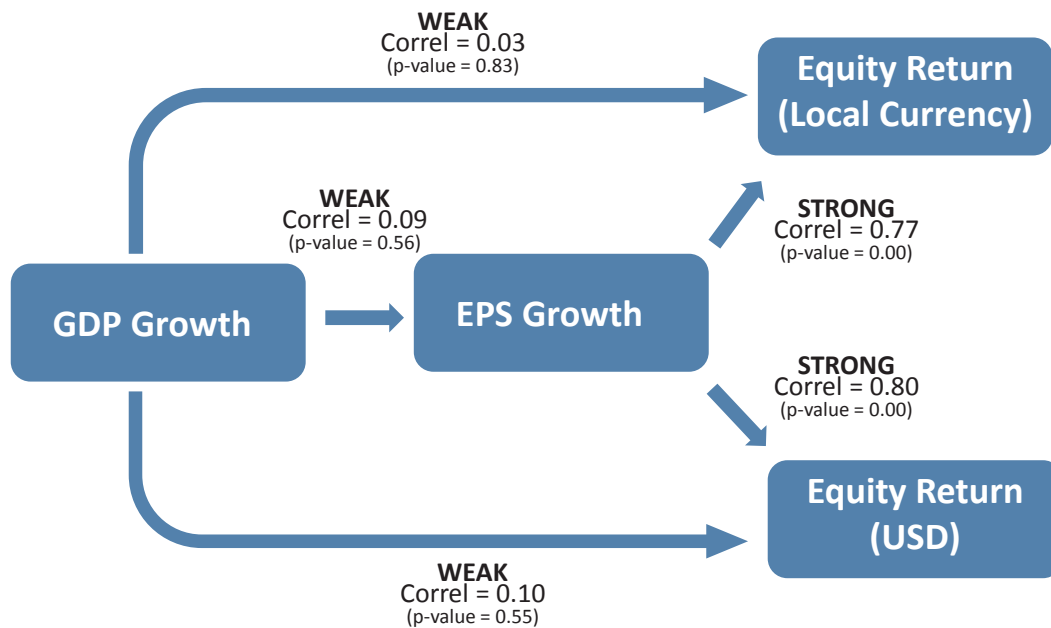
WEAK
Correl = 0.03
(p-value = 0.83)

Equity Return (Local Currency)

WEAK
Correl = 0.09
(p-value = 0.56)

STRONG
Correl = 0.77
(p-value = 0.00)

GDP Growth

EPS Growth

STRONG
Correl = 0.80
(p-value = 0.00)

Equity Return (USD)

WEAK
Correl = 0.10
(p-value = 0.55)